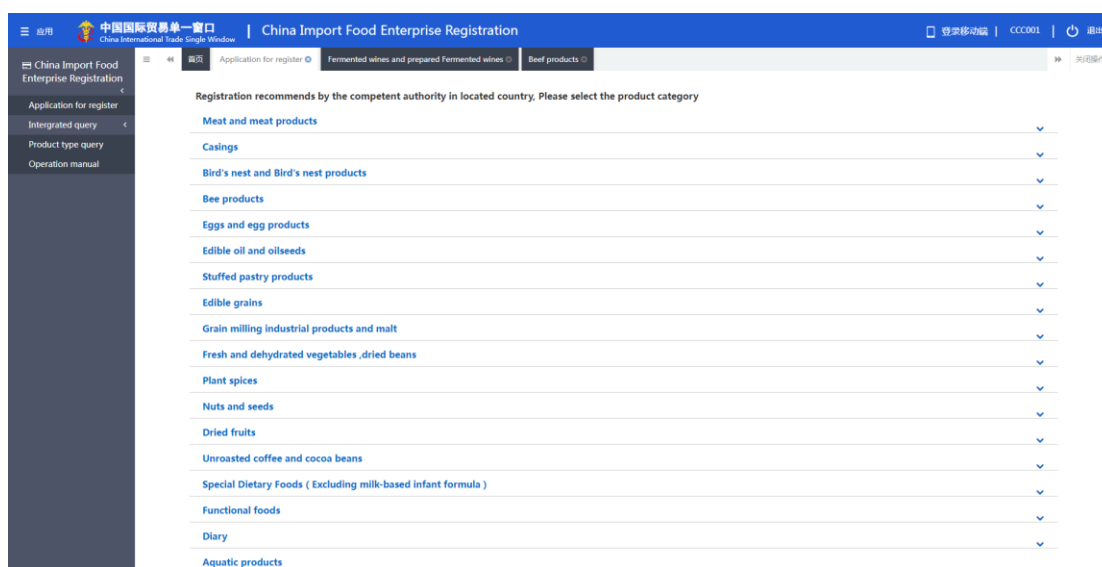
≡ 应用 中国国际贸易单一窗口 China International Trade Single Window | China Import Food Enterprise Registration 登录移动端 | CCC001 | 退出

China Import Food Enterprise Registration
Application for register
Intergrated query
Product type query
Operation manual

首页 Application for register Fermented wines and prepared Fermented wines Beef products 关闭操作

Registration recommends by the competent authority in located country, Please select the product category

Meat and meat products
Casings
Bird's nest and Bird's nest products
Bee products
Eggs and egg products
Edible oil and oilseeds
Stuffed pastry products
Edible grains
Grain milling industrial products and malt
Fresh and dehydrated vegetables ,dried beans
Plant spices
Nuts and seeds
Dried fruits
Unroasted coffee and cocoa beans
Special Dietary Foods ( Excluding milk-based infant formula )
Functional foods
Diary
Aquatic products